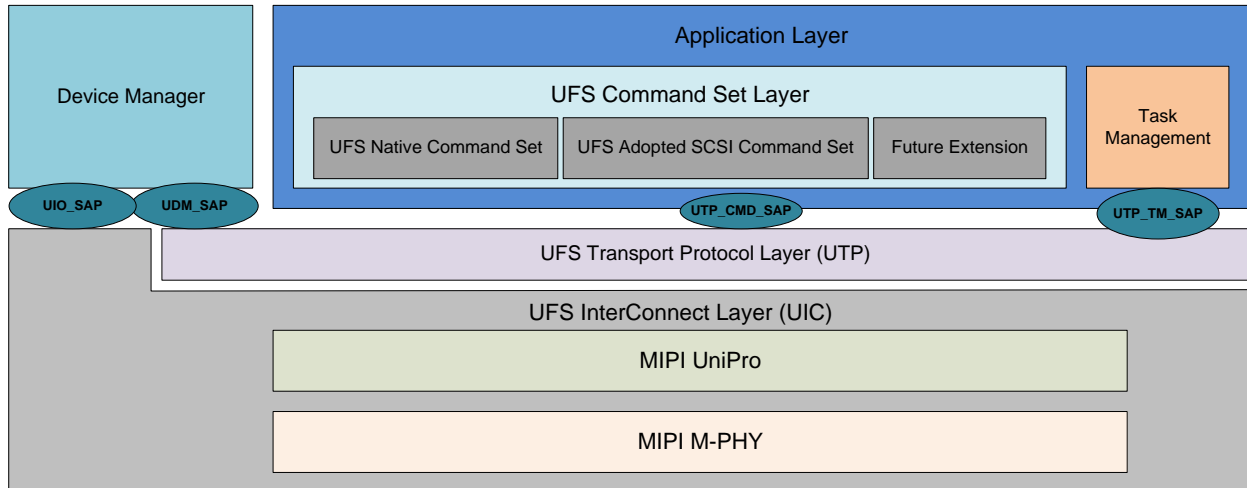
Device Manager

Application Layer

UFS Command Set Layer

UFS Native Command Set

UFS Adopted SCSI Command Set

Future Extension

Task Management

UIO_SAP

UDM_SAP

UTP_CMD_SAP

UTP_TM_SAP

UFS Transport Protocol Layer (UTP)

UFS InterConnect Layer (UIC)

MIPI UniPro

MIPI M-PHY